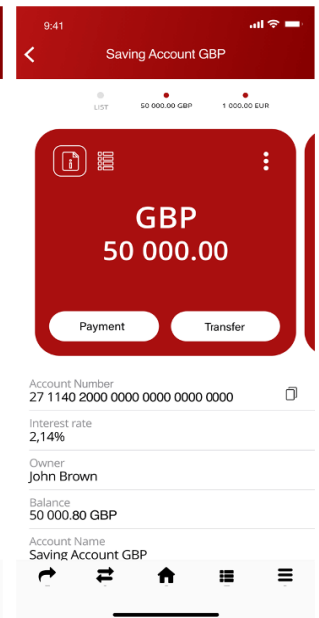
9:41

Saving Account GBP

LIST
50 000.00 GBP
1 000.00 EUR

GBP
50 000.00

Payment
Transfer

Account Number
27 1140 2000 0000 0000 0000 0000

Interest rate
2,14%

Owner
John Brown

Balance
50 000.80 GBP

Account Name
Saving Account GBP